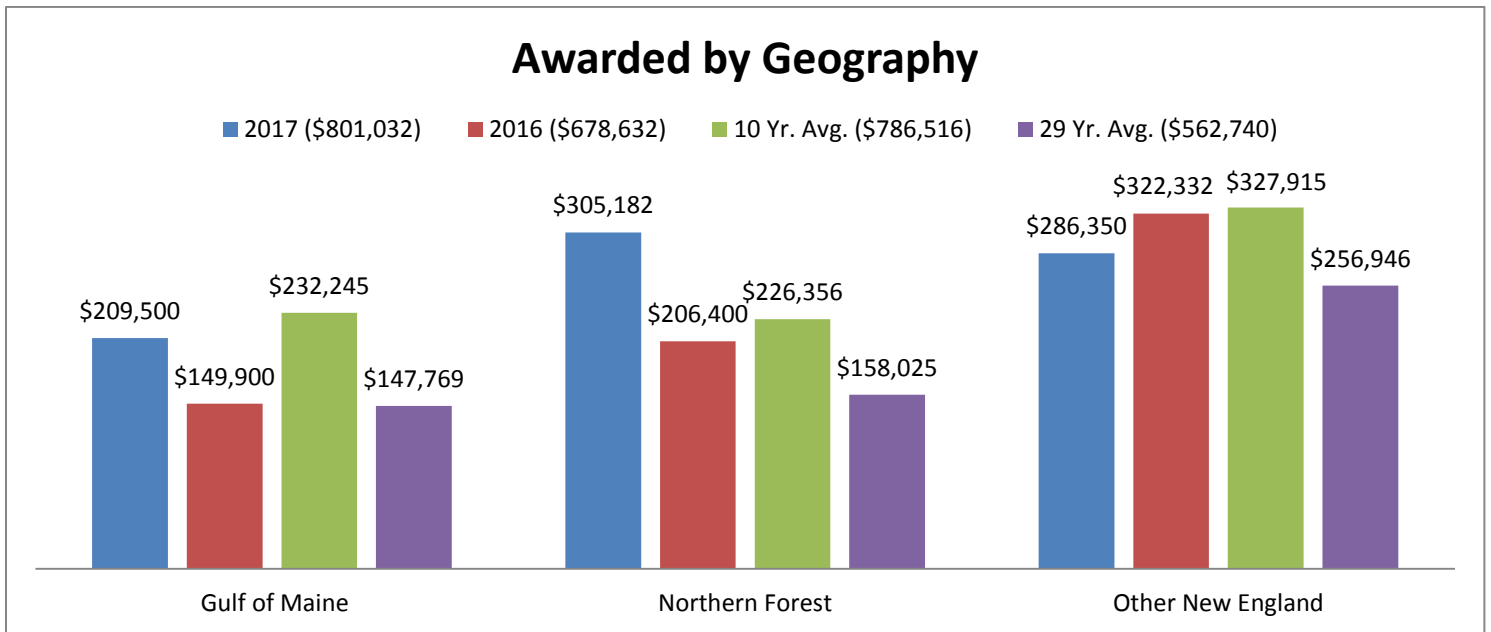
Awarded by Geography

2017 ($801,032) 2016 ($678,632) 10 Yr. Avg. ($786,516) 29 Yr. Avg. ($562,740)

$209,500
$149,900
$232,245
$147,769
$305,182
$206,400
$226,356
$158,025
$286,350
$322,332
$327,915
$256,946

Gulf of Maine
Northern Forest
Other New England